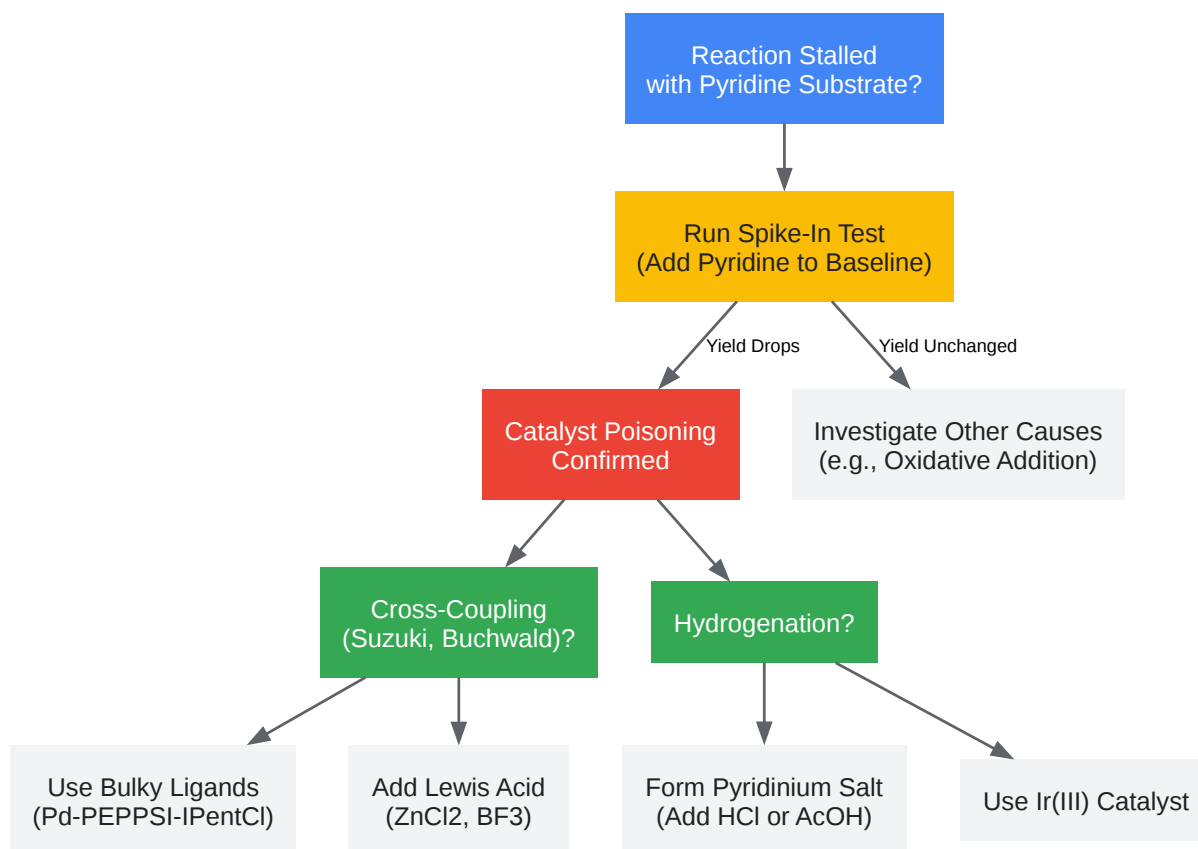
Reaction Stalled with Pyridine Substrate?

Run Spike-In Test (Add Pyridine to Baseline)

Yield Drops

Yield Unchanged

Catalyst Poisoning Confirmed

Investigate Other Causes (e.g., Oxidative Addition)

Cross-Coupling (Suzuki, Buchwald)?

Hydrogenation?

Use Bulky Ligands (Pd-PEPPSI-IPentCl)

Add Lewis Acid (ZnCl2, BF3)

Form Pyridinium Salt (Add HCl or AcOH)

Use Ir(III) Catalyst